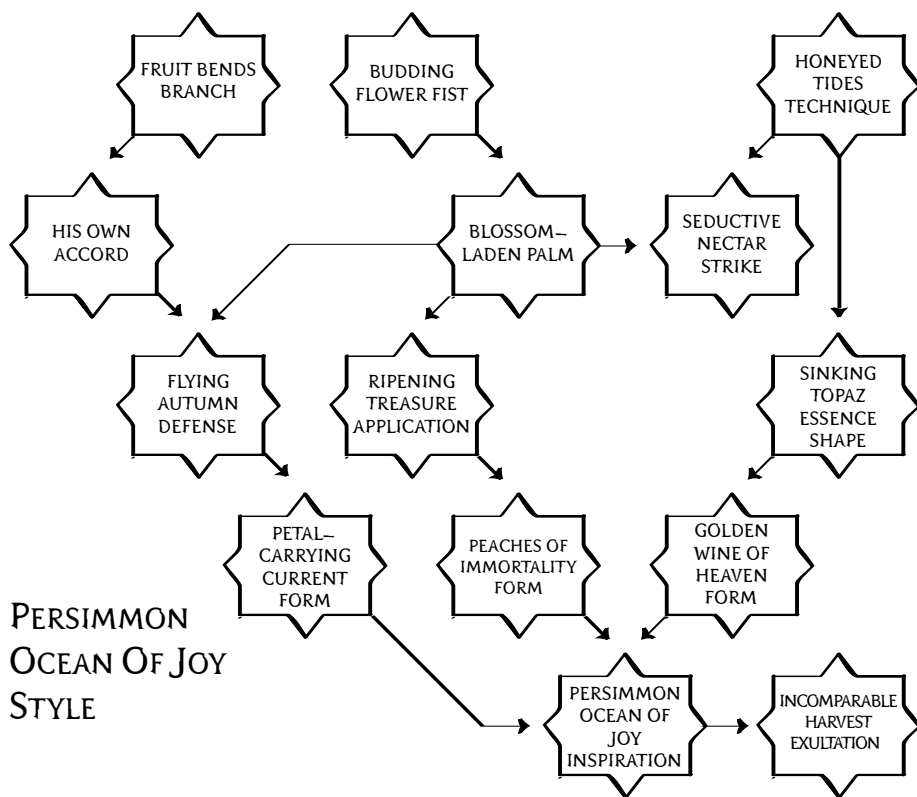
FRUIT BENDS BRANCH

BUDDING FLOWER FIST

HONEYED TIDES TECHNIQUE

HIS OWN ACCORD

BLOSSOM–LADEN PALM

SEDUCTIVE NECTAR STRIKE

FLYING AUTUMN DEFENSE

RIPENING TREASURE APPLICATION

SINKING TOPAZ ESSENCE SHAPE

PETAL–CARRYING CURRENT FORM

PEACHES OF IMMORTALITY FORM

GOLDEN WINE OF HEAVEN FORM

PERSIMMON OCEAN OF JOY STYLE

PERSIMMON OCEAN OF JOY INSPIRATION

INCOMPARABLE HARVEST EXULTATION